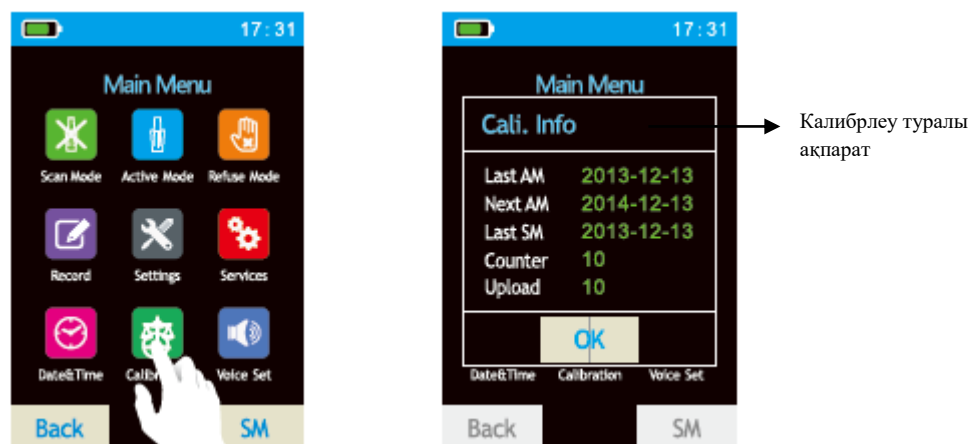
17:31

Main Menu

Scan Mode
Active Mode
Refuse Mode
Record
Settings
Services
Date&Time
Calib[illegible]
Voice Set

Back
SM

17:31

Main Menu

Cali. Info

Last AM 2013-12-13
Next AM 2014-12-13
Last SM 2013-12-13
Counter 10
Upload 10

OK

Date&Time
Calibration
Voice Set

Back
SM

Калибрлеу туралы ақпарат